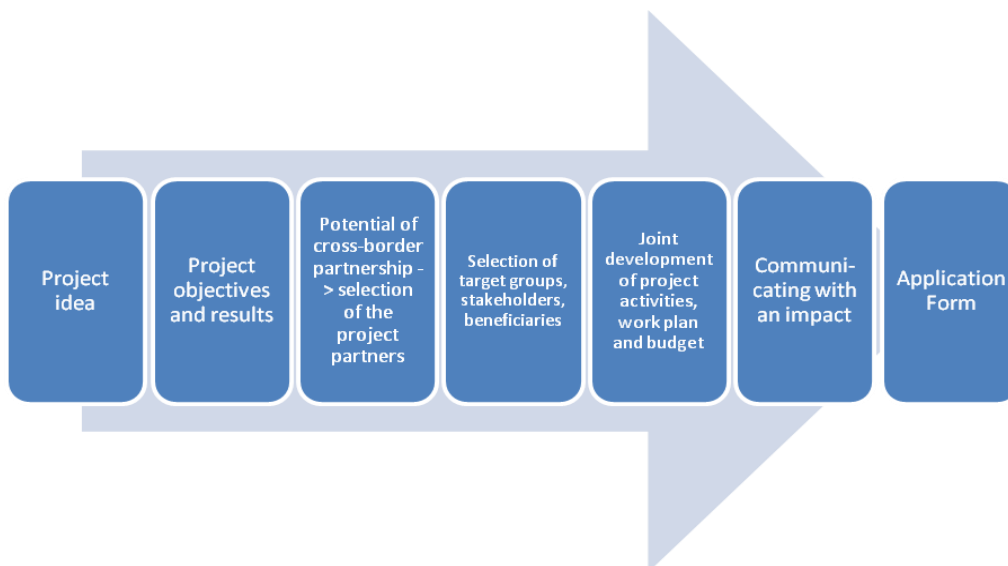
Project idea

Project objectives and results

Potential of cross-border partnership -> selection of the project partners

Selection of target groups, stakeholders, beneficiaries

Joint development of project activities, work plan and budget

Communicating with an impact

Application Form